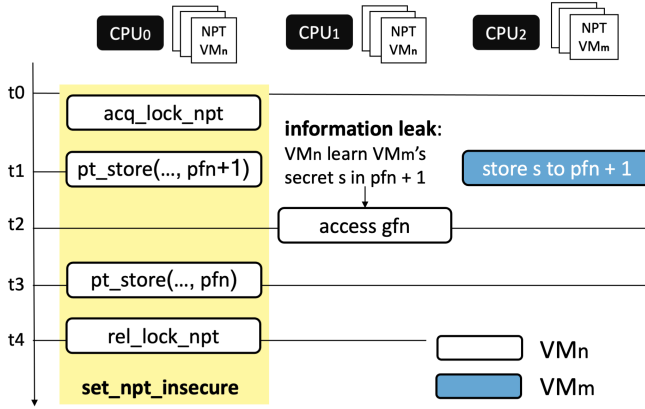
CPU0 NPT VMn

CPU1 NPT VMn

CPU2 NPT VMm

t0

acq_lock_npt

t1

pt_store(..., pfn+1)

information leak: VMn learn VMm's secret s in pfn + 1

store s to pfn + 1

t2

access gfn

t3

pt_store(..., pfn)

t4

rel_lock_npt

set_npt_insecure

VMn

VMm